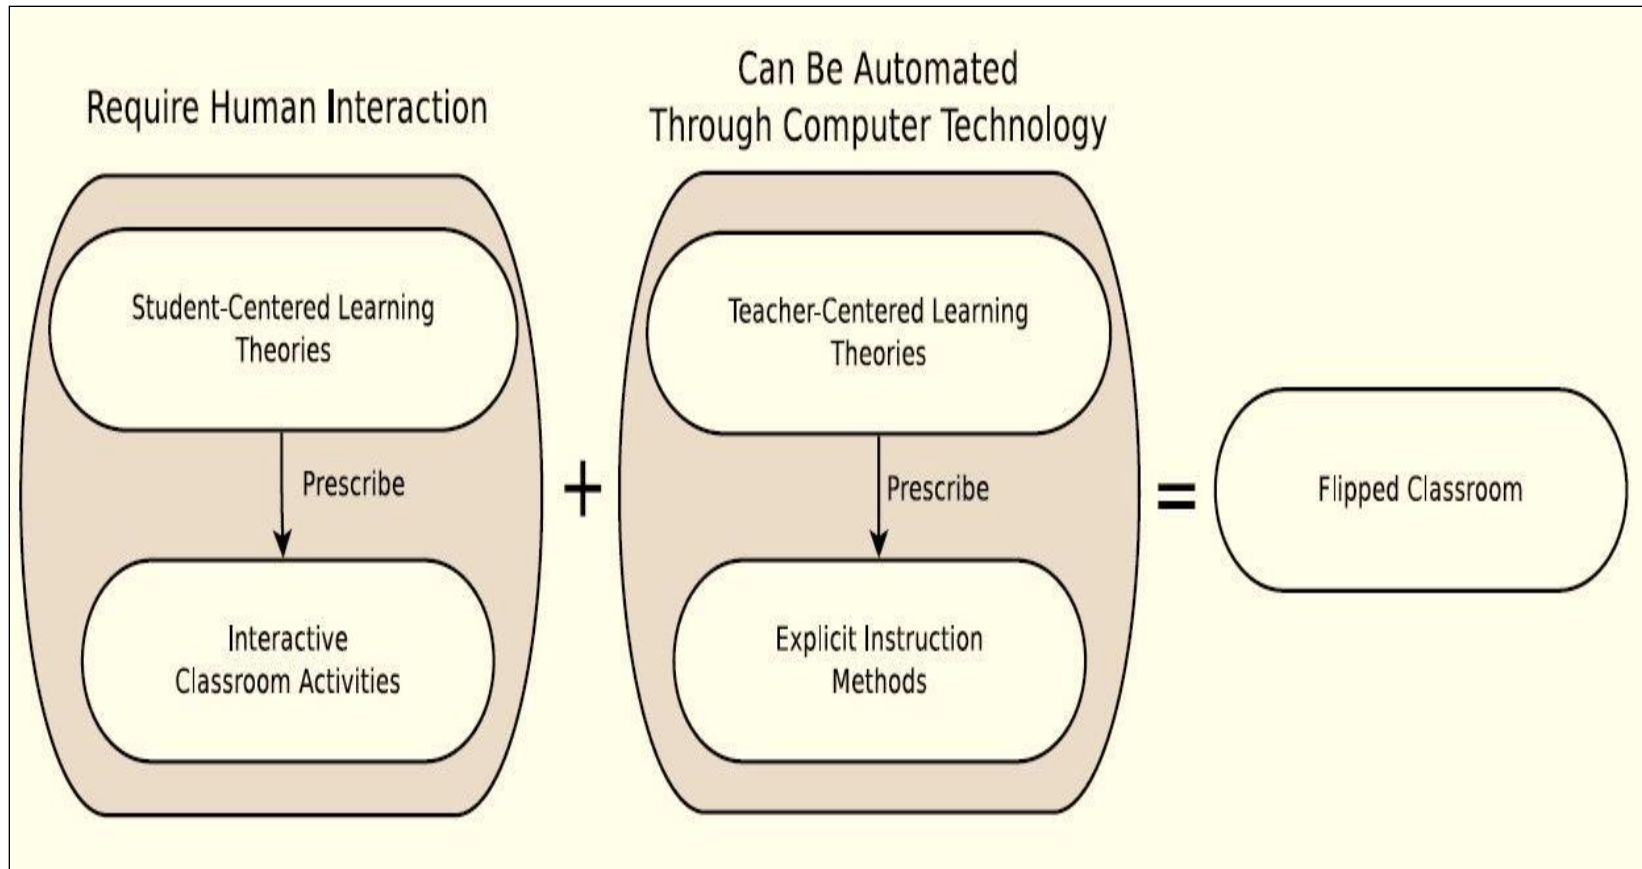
Require Human Interaction

Student-Centered Learning Theories

Prescribe

Interactive Classroom Activities

+

Can Be Automated Through Computer Technology

Teacher-Centered Learning Theories

Prescribe

Explicit Instruction Methods

=

Flipped Classroom